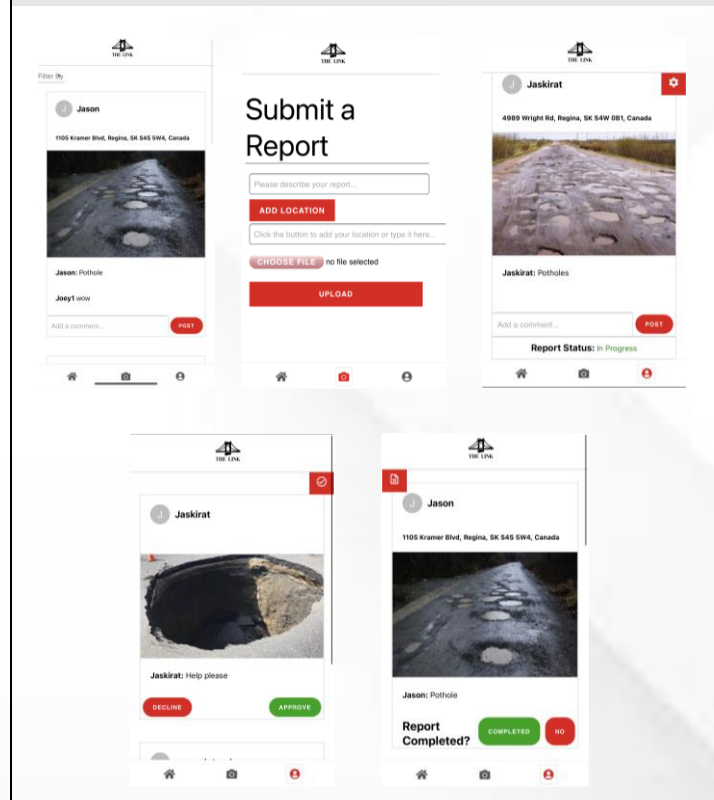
THE LINK

Filter By

J Jason

1105 Kramer Blvd, Regina, SK S4S 5W4, Canada

Jason: Pothole

Joey1 wow

Add a comment...

POST

THE LINK

Submit a Report

Please describe your report...

ADD LOCATION

Click the button to add your location or type it here...

CHOOSE FILE no file selected

UPLOAD

THE LINK

J Jaskirat

4989 Wright Rd, Regina, SK S4W 0B1, Canada

Jaskirat: Potholes

Add a comment...

POST

Report Status: In Progress

THE LINK

Jaskirat

Jaskirat: Help please

DECLINE

APPROVE

THE LINK

Jason

1105 Kramer Blvd, Regina, SK S4S 5W4, Canada

Jason: Pothole

Report Completed?

COMPLETED

NO